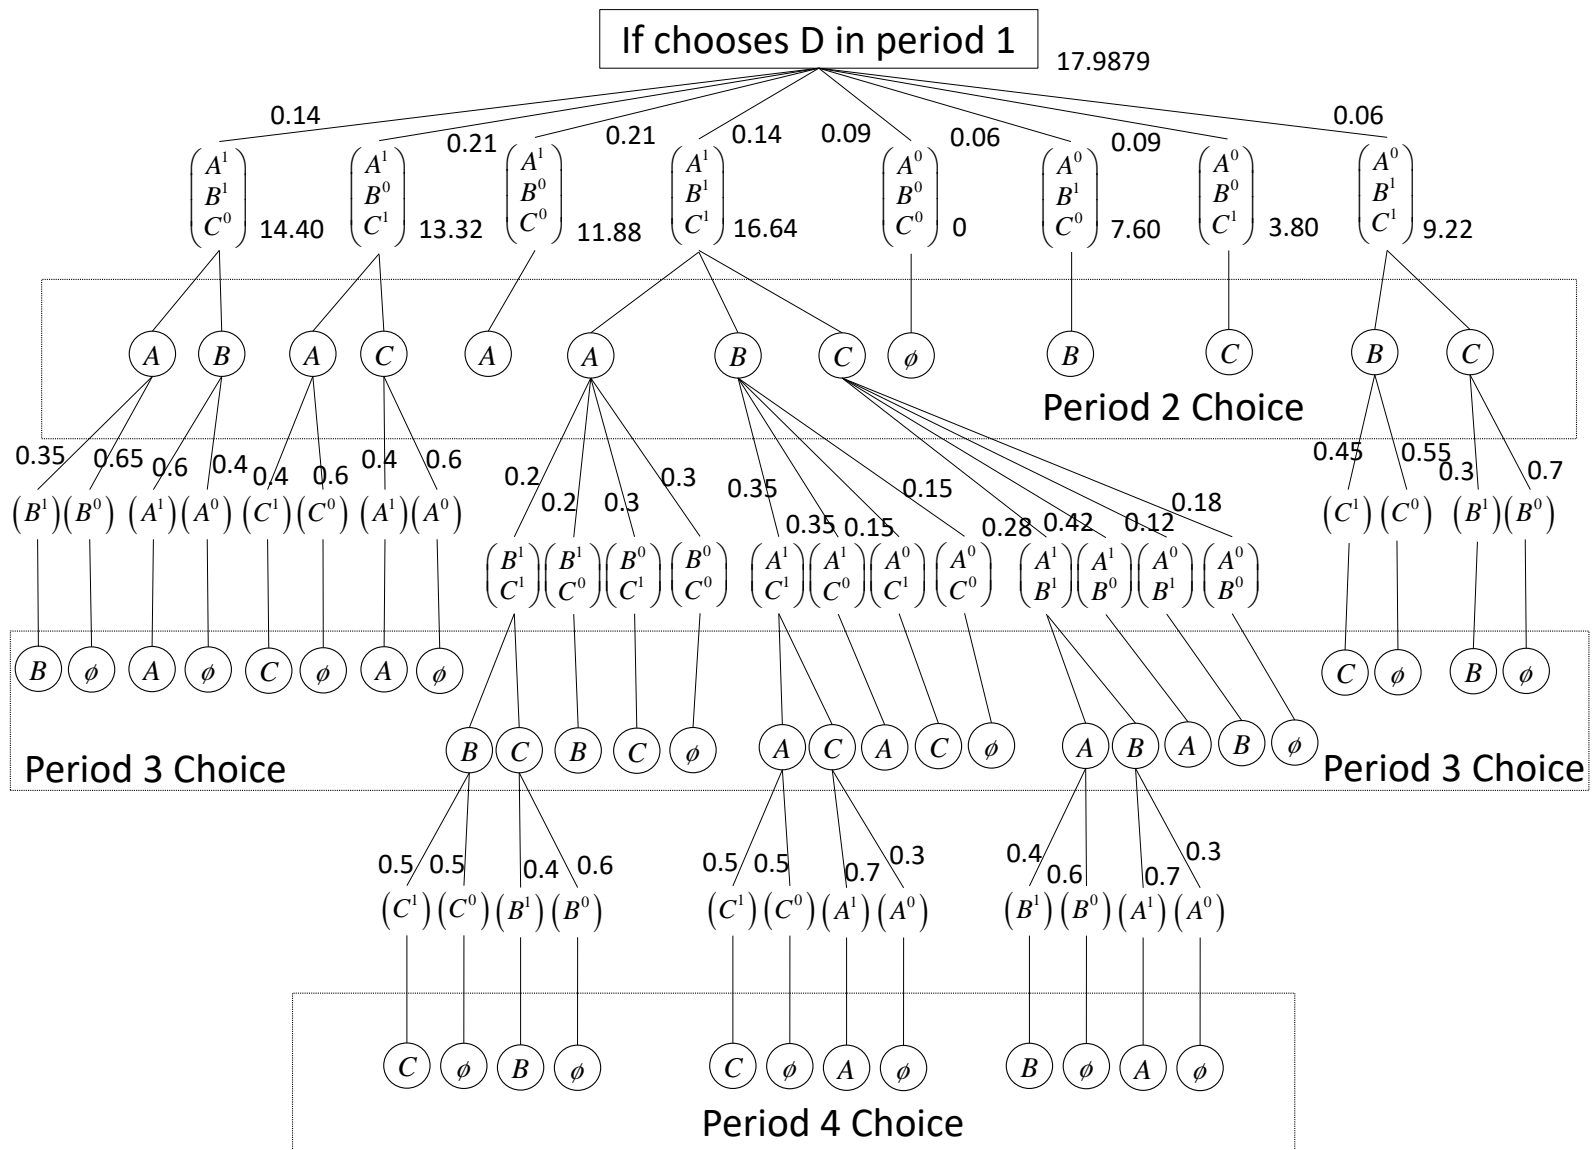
If chooses D in period 1

17.9879

0.14 0.21 0.21 0.14 0.09 0.06 0.09 0.06

$\begin{pmatrix}A^1\\B^1\\C^0\end{pmatrix}$ 14.40 $\begin{pmatrix}A^1\\B^0\\C^1\end{pmatrix}$ 13.32 $\begin{pmatrix}A^1\\B^0\\C^0\end{pmatrix}$ 11.88 $\begin{pmatrix}A^1\\B^1\\C^1\end{pmatrix}$ 16.64 $\begin{pmatrix}A^0\\B^0\\C^0\end{pmatrix}$ 0 $\begin{pmatrix}A^0\\B^1\\C^0\end{pmatrix}$ 7.60 $\begin{pmatrix}A^0\\B^0\\C^1\end{pmatrix}$ 3.80 $\begin{pmatrix}A^0\\B^1\\C^1\end{pmatrix}$ 9.22

$A$ $B$ $A$ $C$ $A$ $A$ $B$ $C$ $\phi$ $B$ $C$ $B$ $C$

Period 2 Choice

0.35 0.65 0.6 0.4 0.4 0.6 0.4 0.6

$(B^1)(B^0)$ $(A^1)(A^0)$ $(C^1)(C^0)$ $(A^1)(A^0)$

0.2 0.2 0.3 0.3

$\begin{pmatrix}B^1\\C^1\end{pmatrix}$ $\begin{pmatrix}B^1\\C^0\end{pmatrix}$ $\begin{pmatrix}B^0\\C^1\end{pmatrix}$ $\begin{pmatrix}B^0\\C^0\end{pmatrix}$

0.35 0.35 0.15 0.15

$\begin{pmatrix}A^1\\C^1\end{pmatrix}$ $\begin{pmatrix}A^1\\C^0\end{pmatrix}$ $\begin{pmatrix}A^0\\C^1\end{pmatrix}$ $\begin{pmatrix}A^0\\C^0\end{pmatrix}$

0.28 0.42 0.12 0.18

$\begin{pmatrix}A^1\\B^1\end{pmatrix}$ $\begin{pmatrix}A^1\\B^0\end{pmatrix}$ $\begin{pmatrix}A^0\\B^1\end{pmatrix}$ $\begin{pmatrix}A^0\\B^0\end{pmatrix}$

0.45 0.55 0.3 0.7

$(C^1)(C^0)$ $(B^1)(B^0)$

$B$ $\phi$ $A$ $\phi$ $C$ $\phi$ $A$ $\phi$

$B$ $C$ $B$ $C$ $\phi$ $A$ $C$ $A$ $C$ $\phi$ $A$ $B$ $A$ $B$ $\phi$

$C$ $\phi$ $B$ $\phi$

Period 3 Choice

Period 3 Choice

0.5 0.5 0.4 0.6 0.5 0.5 0.7 0.3 0.4 0.6 0.7 0.3

$(C^1)(C^0)(B^1)(B^0)$ $(C^1)(C^0)(A^1)(A^0)$ $(B^1)(B^0)(A^1)(A^0)$

$C$ $\phi$ $B$ $\phi$ $C$ $\phi$ $A$ $\phi$ $B$ $\phi$ $A$ $\phi$

Period 4 Choice